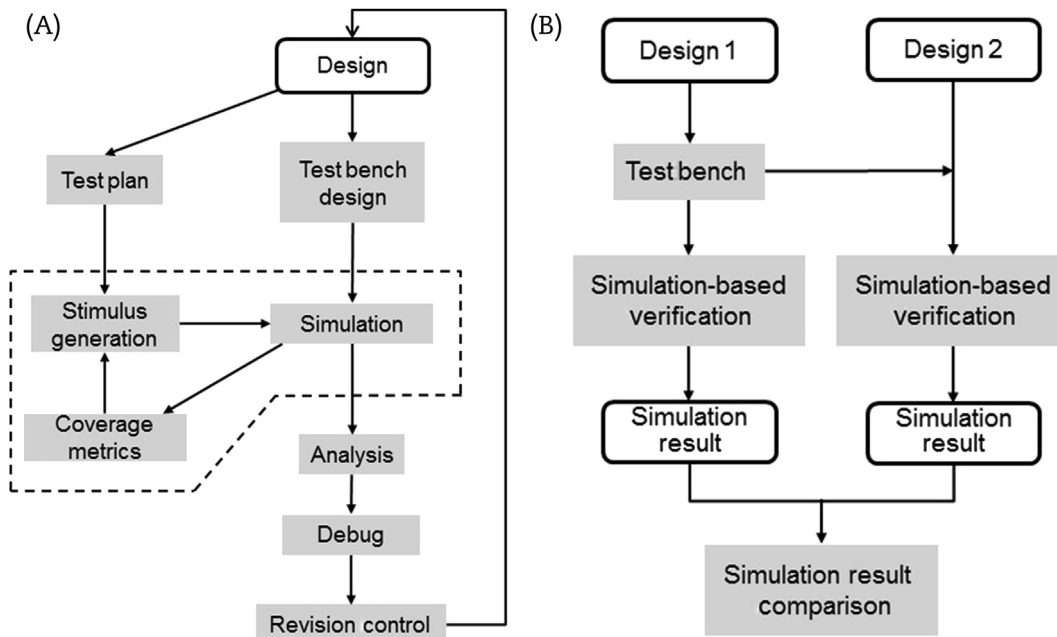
(A)

Design

Test plan

Test bench design

Stimulus generation

Simulation

Coverage metrics

Analysis

Debug

Revision control

(B)

Design 1

Design 2

Test bench

Simulation-based verification

Simulation-based verification

Simulation result

Simulation result

Simulation result comparison